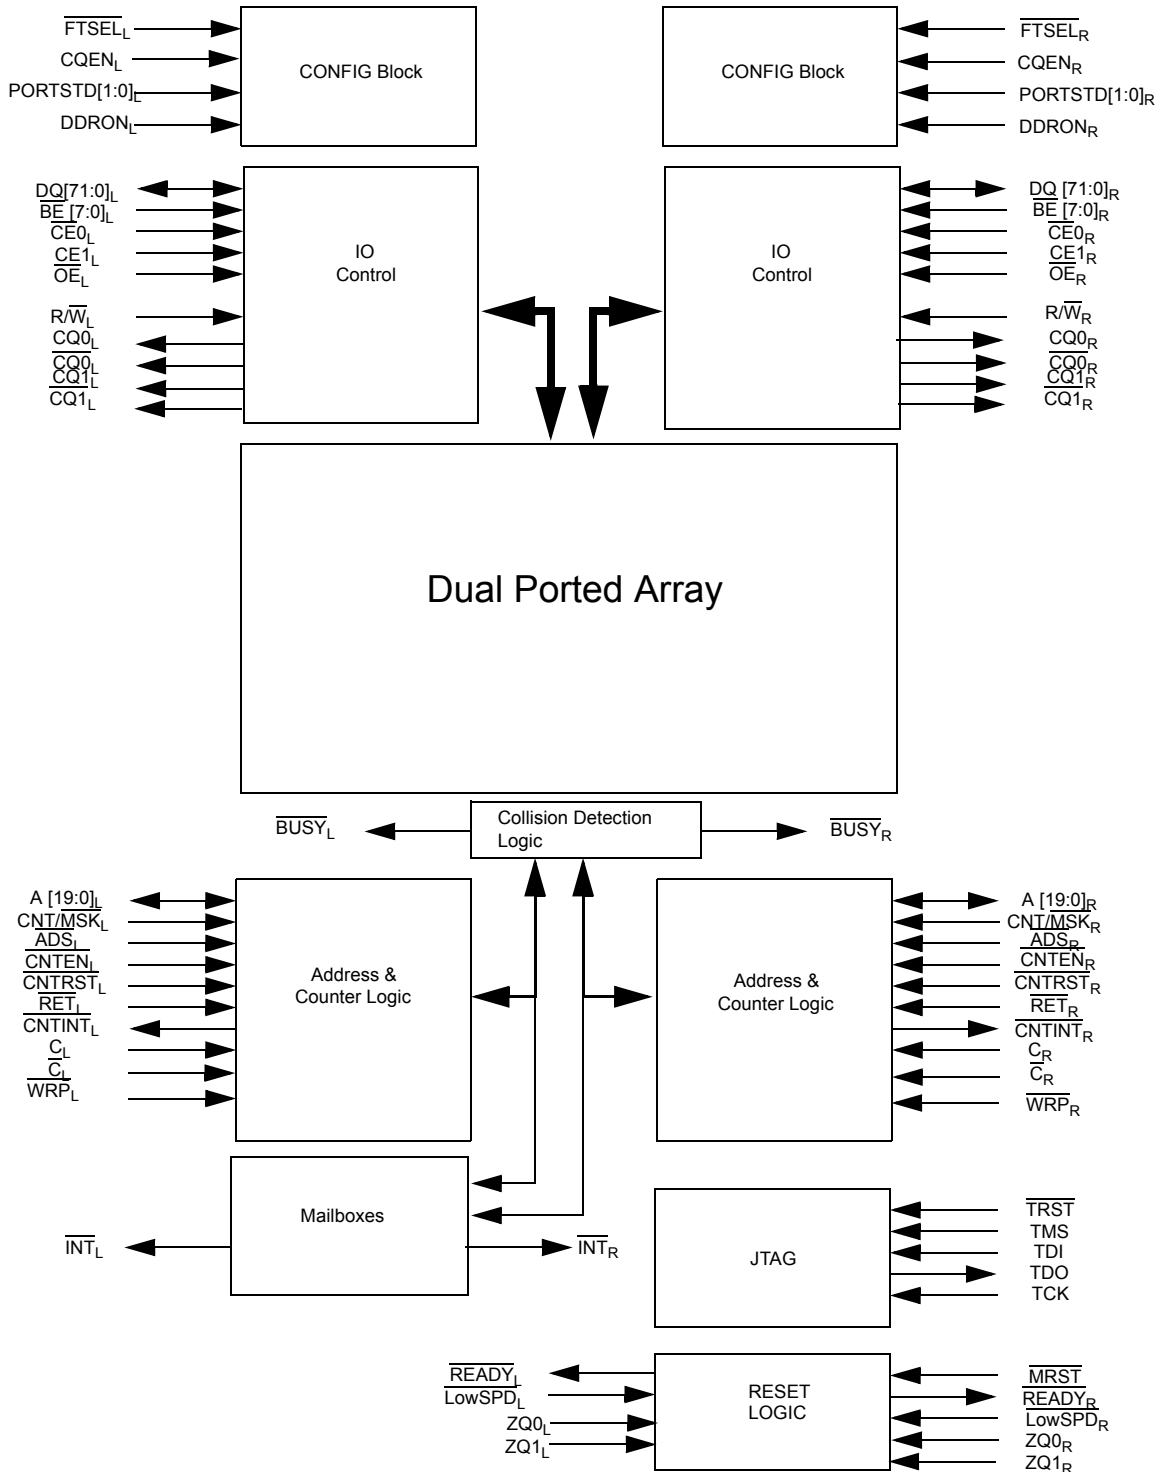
$\overline{FTSEL}_L$
$CQEN_L$
$PORTSTD[1:0]_L$
$DDRON_L$
CONFIG Block

CONFIG Block
$\overline{FTSEL}_R$
$CQEN_R$
$PORTSTD[1:0]_R$
$DDRON_R$

$DQ[71:0]_L$
$\overline{BE}[7:0]_L$
$\overline{CE0}_L$
$CE1_L$
$\overline{OE}_L$
$R/\overline{W}_L$
$CQ0_L$
$\overline{CQ0}_L$
$CQ1_L$
$\overline{CQ1}_L$
IO Control

IO Control
$DQ[71:0]_R$
$\overline{BE}[7:0]_R$
$\overline{CE0}_R$
$CE1_R$
$\overline{OE}_R$
$R/\overline{W}_R$
$CQ0_R$
$\overline{CQ0}_R$
$CQ1_R$
$\overline{CQ1}_R$

Dual Ported Array

$\overline{BUSY}_L$
Collision Detection Logic
$\overline{BUSY}_R$

$A[19:0]_L$
$CNT/\overline{MSK}_L$
$\overline{ADS}_L$
$\overline{CNTEN}_L$
$\overline{CNTRST}_L$
$\overline{RET}_L$
$\overline{CNTINT}_L$
$C_L$
$\overline{C}_L$
$\overline{WRP}_L$
Address & Counter Logic

Address & Counter Logic
$A[19:0]_R$
$CNT/\overline{MSK}_R$
$\overline{ADS}_R$
$\overline{CNTEN}_R$
$\overline{CNTRST}_R$
$\overline{RET}_R$
$\overline{CNTINT}_R$
$C_R$
$\overline{C}_R$
$\overline{WRP}_R$

$\overline{INT}_L$
Mailboxes
$\overline{INT}_R$

JTAG
$\overline{TRST}$
TMS
TDI
TDO
TCK

$\overline{READY}_L$
$\overline{LowSPD}_L$
$ZQ0_L$
$ZQ1_L$
RESET LOGIC
$\overline{MRST}$
$\overline{READY}_R$
$\overline{LowSPD}_R$
$ZQ0_R$
$ZQ1_R$